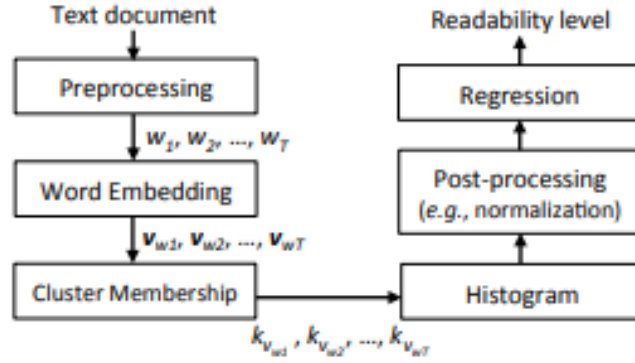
Text document

Preprocessing

$w_1, w_2, ..., w_T$

Word Embedding

$v_{w1}, v_{w2}, ..., v_{wT}$

Cluster Membership

$k_{v_{w1}}, k_{v_{w2}}, ..., k_{v_{wT}}$

Readability level

Regression

Post-processing (e.g., normalization)

Histogram